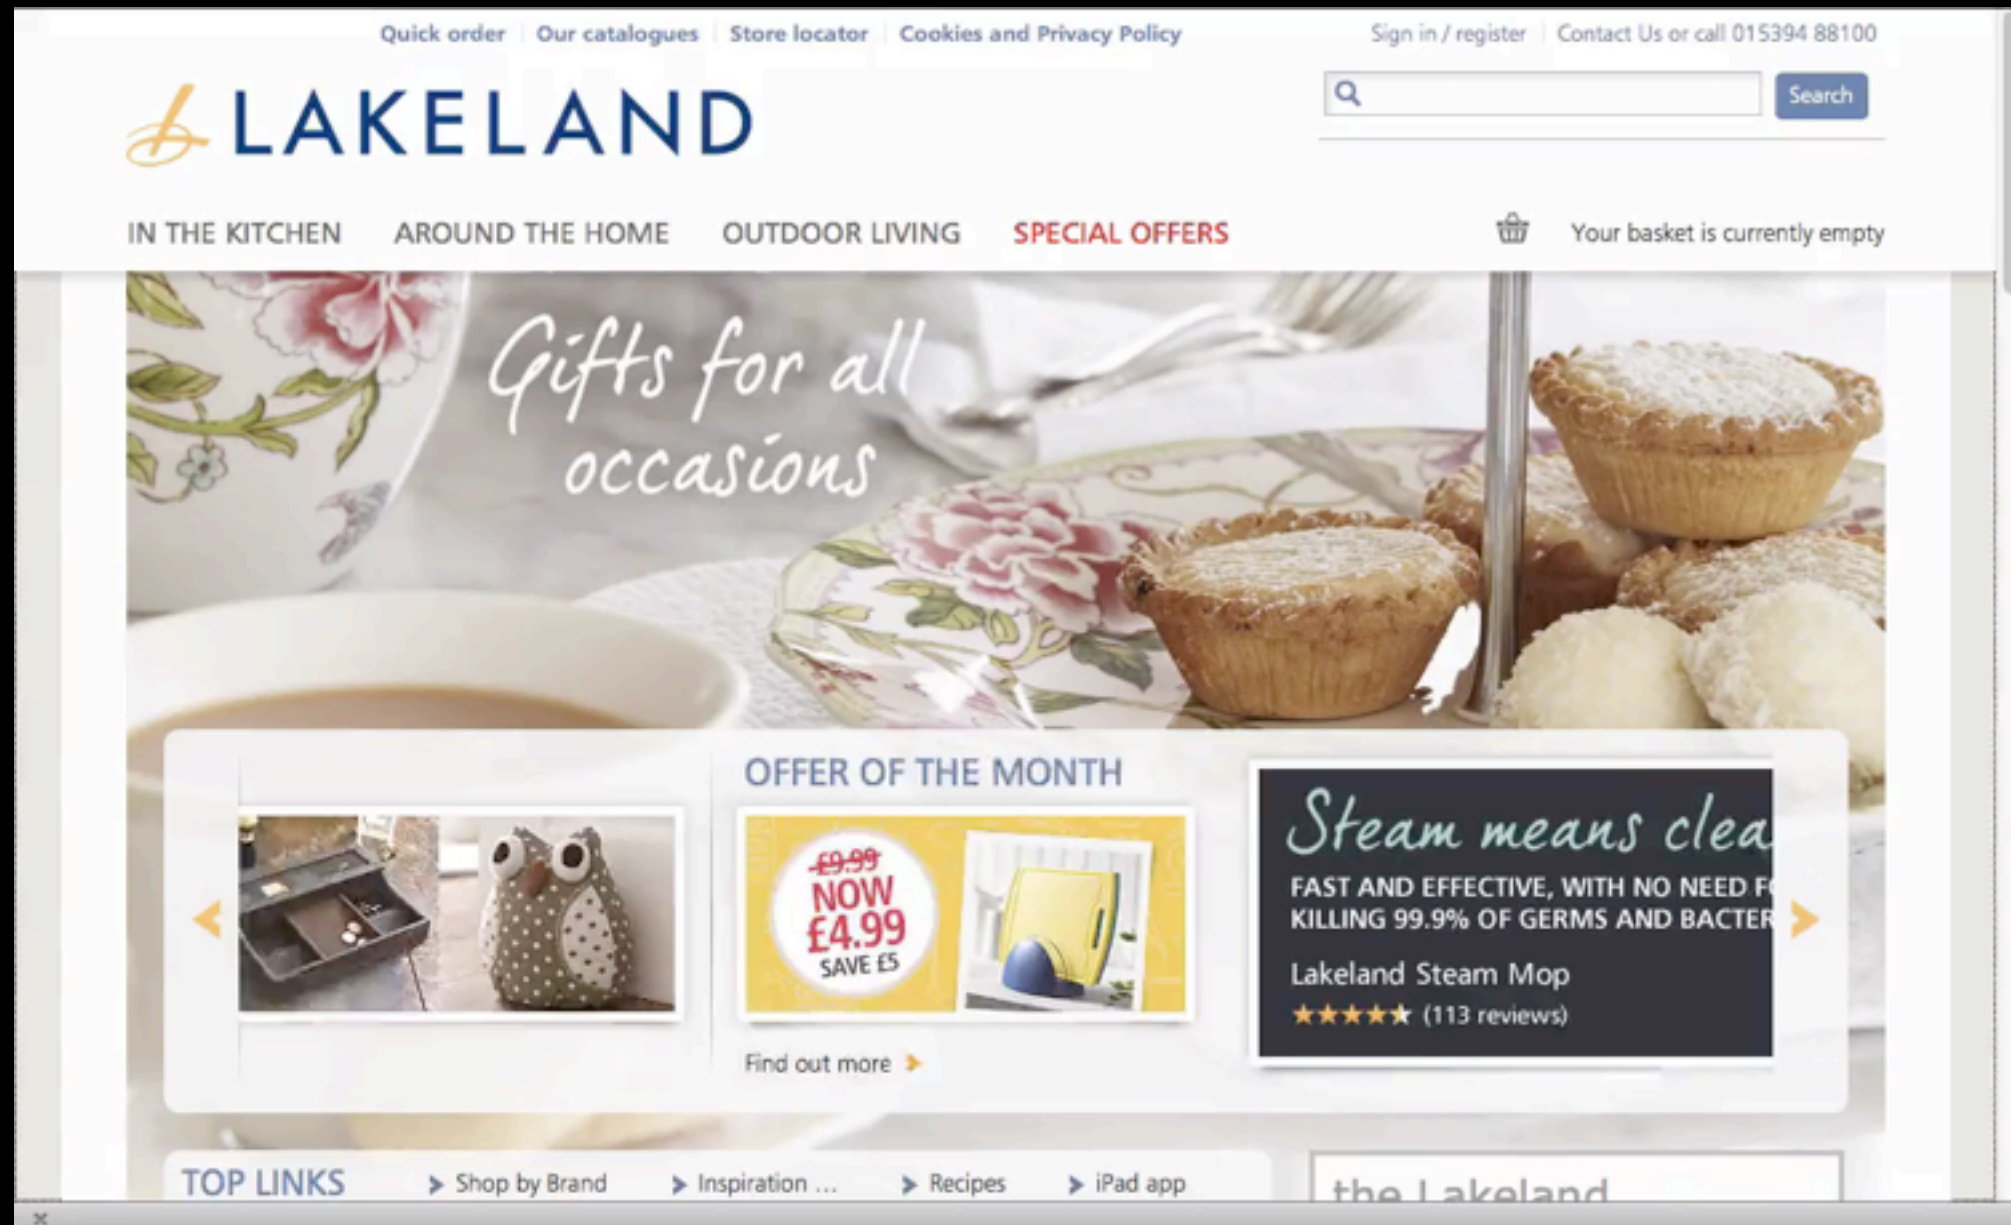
Quick order | Our catalogues | Store locator | Cookies and Privacy Policy

Sign in / register | Contact Us or call 015394 88100

LAKELAND

Search

IN THE KITCHEN AROUND THE HOME OUTDOOR LIVING SPECIAL OFFERS

Your basket is currently empty

Gifts for all occasions

OFFER OF THE MONTH

~~£9.99~~ NOW £4.99 SAVE £5

Find out more

Steam means clea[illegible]

FAST AND EFFECTIVE, WITH NO NEED F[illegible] KILLING 99.9% OF GERMS AND BACTER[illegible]

Lakeland Steam Mop

★★★★★ (113 reviews)

TOP LINKS Shop by Brand Inspiration ... Recipes iPad app

the Lakeland